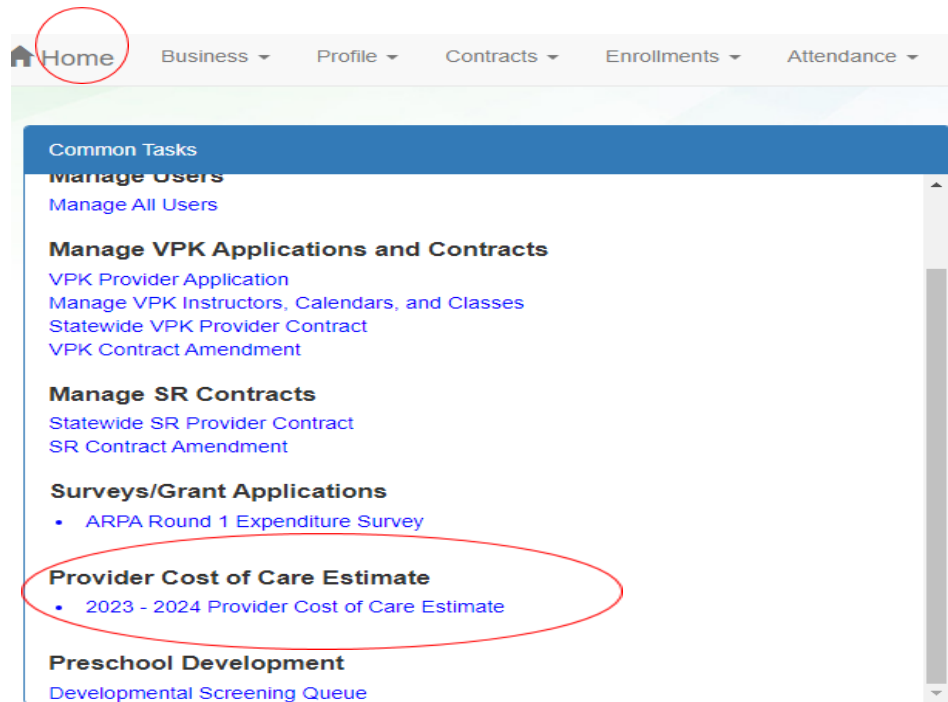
Home Business ▾ Profile ▾ Contracts ▾ Enrollments ▾ Attendance ▾

Common Tasks

Manage Users
Manage All Users

Manage VPK Applications and Contracts
VPK Provider Application
Manage VPK Instructors, Calendars, and Classes
Statewide VPK Provider Contract
VPK Contract Amendment

Manage SR Contracts
Statewide SR Provider Contract
SR Contract Amendment

Surveys/Grant Applications
• ARPA Round 1 Expenditure Survey

Provider Cost of Care Estimate
• 2023 - 2024 Provider Cost of Care Estimate

Preschool Development
Developmental Screening Queue